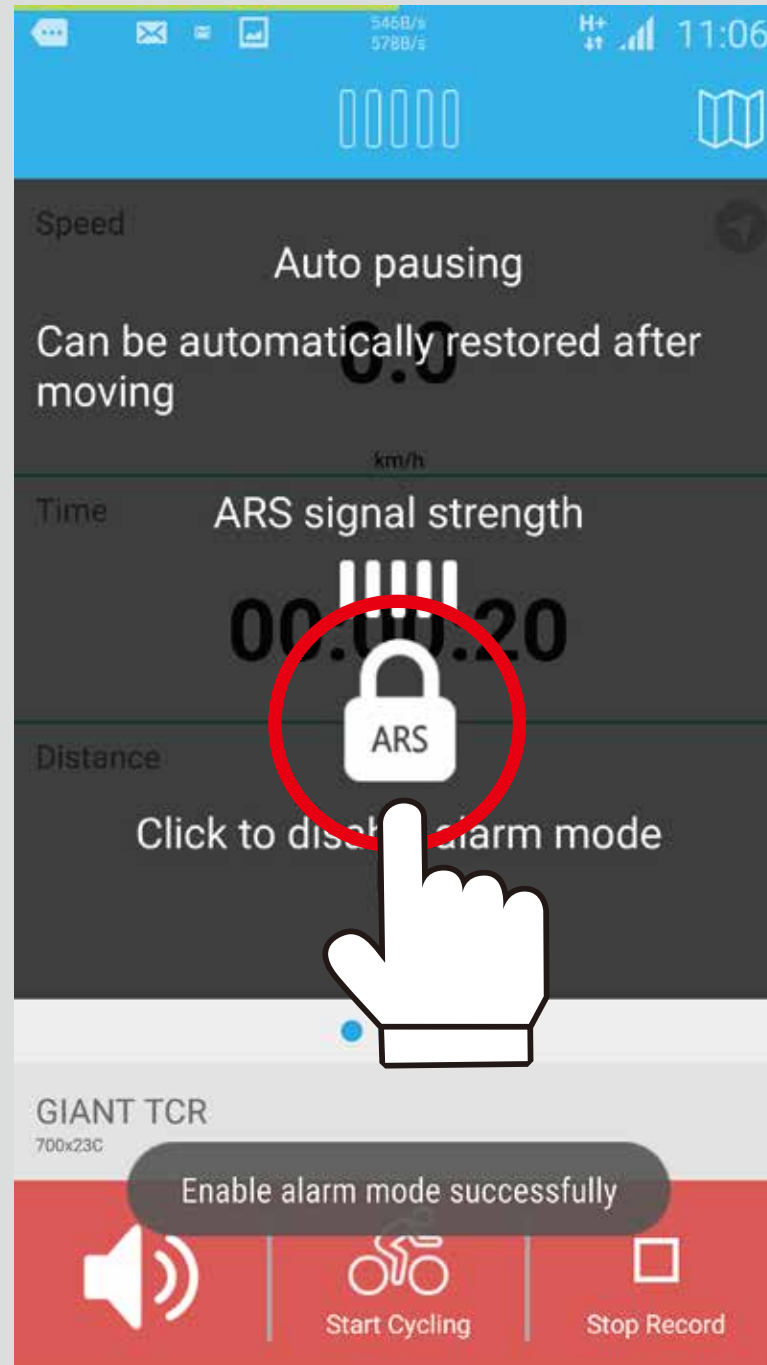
546B/s
578B/s
H+
11:06

Speed

Auto pausing

Can be automatically restored after moving

0.0

km/h

Time

ARS signal strength

00:00:20

ARS

Distance

Click to dis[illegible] alarm mode

GIANT TCR
700x23C

Enable alarm mode successfully

Start Cycling

Stop Record